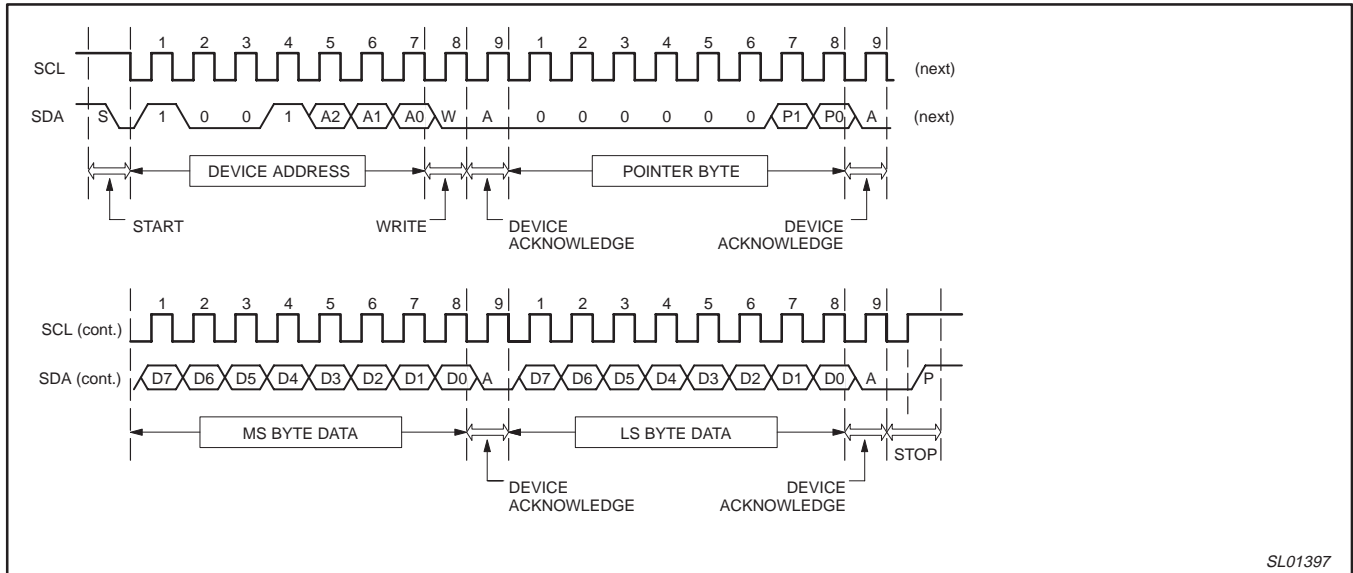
1 2 3 4 5 6 7 8 9 1 2 3 4 5 6 7 8 9

SCL (next)

SDA S 1 0 0 1 A2 A1 A0 W A 0 0 0 0 0 0 P1 P0 A (next)

DEVICE ADDRESS

POINTER BYTE

START

WRITE

DEVICE ACKNOWLEDGE

DEVICE ACKNOWLEDGE

1 2 3 4 5 6 7 8 9 1 2 3 4 5 6 7 8 9

SCL (cont.)

SDA (cont.) D7 D6 D5 D4 D3 D2 D1 D0 A D7 D6 D5 D4 D3 D2 D1 D0 A P

MS BYTE DATA

LS BYTE DATA

STOP

DEVICE ACKNOWLEDGE

DEVICE ACKNOWLEDGE

SL01397